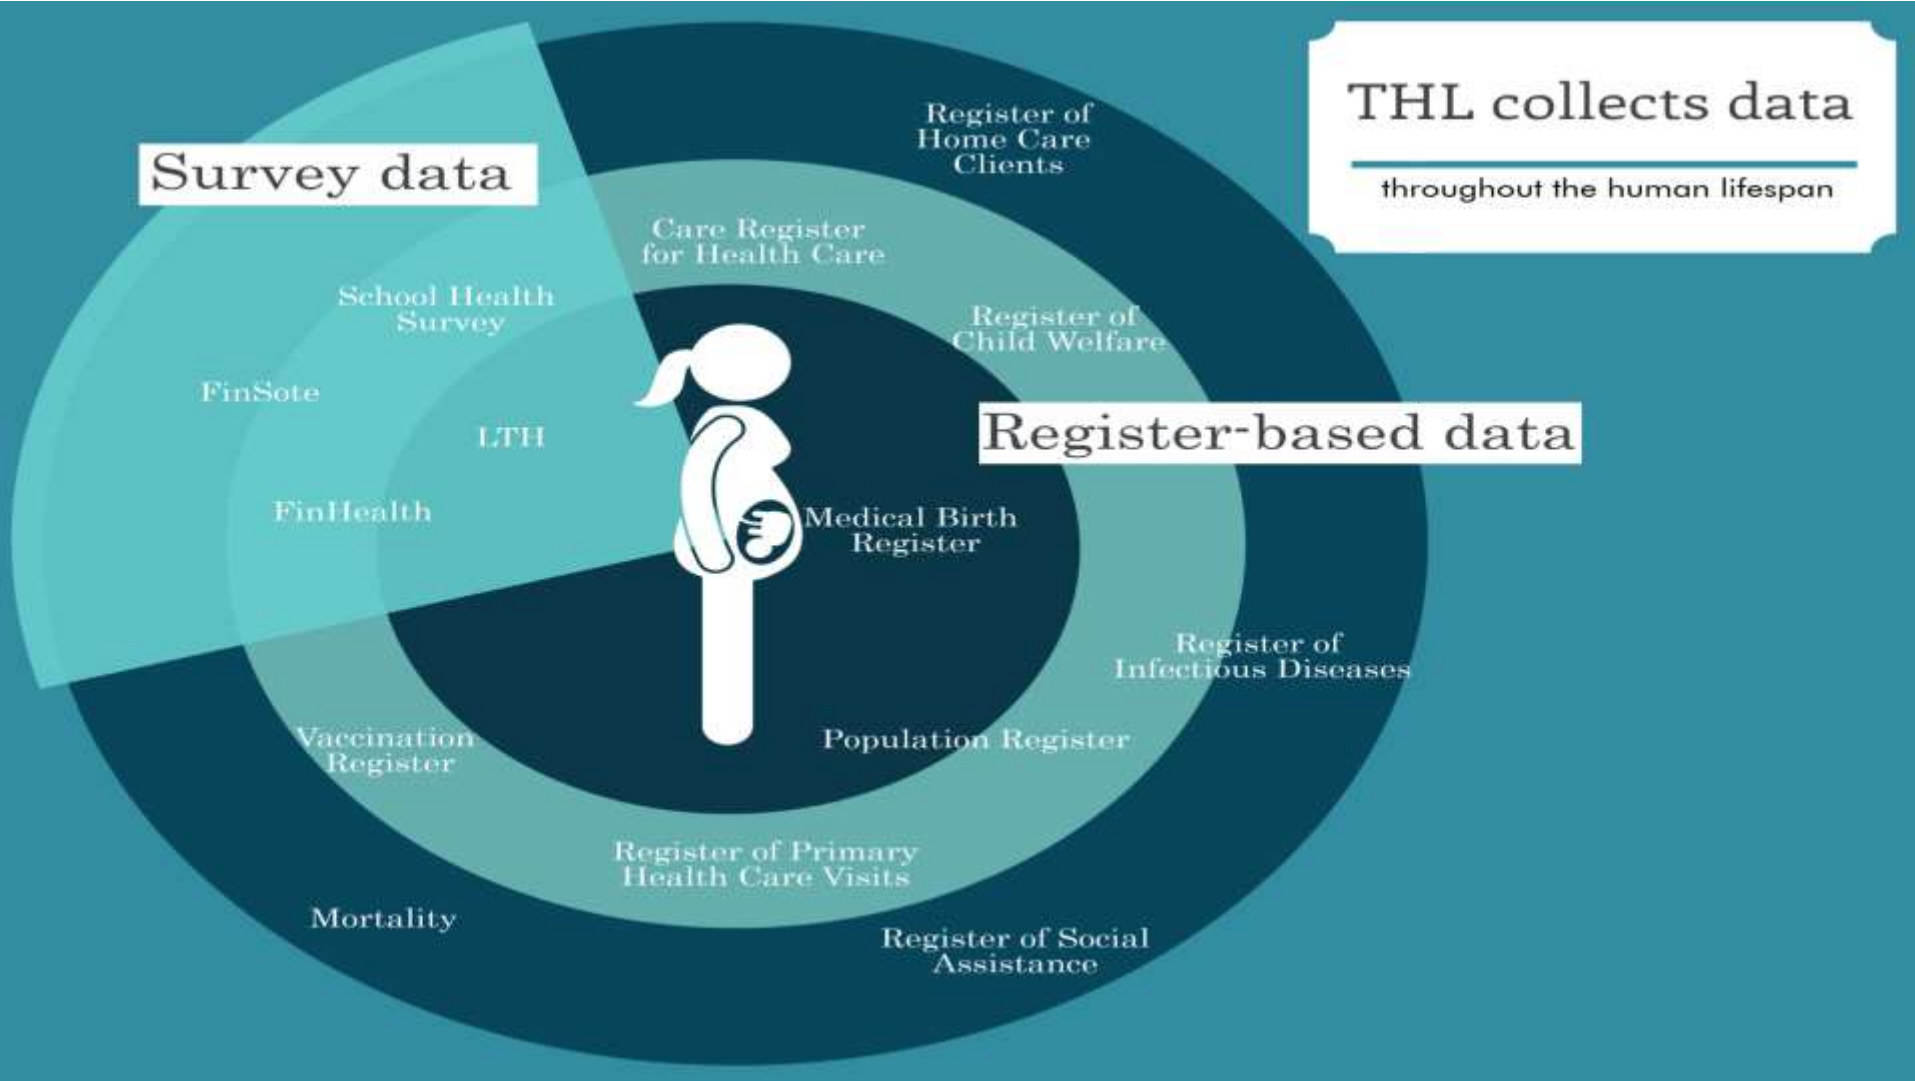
THL collects data

throughout the human lifespan

Survey data

Register of Home Care Clients

Care Register for Health Care

School Health Survey

Register of Child Welfare

FinSote

LTH

Register-based data

FinHealth

Medical Birth Register

Register of Infectious Diseases

Vaccination Register

Population Register

Register of Primary Health Care Visits

Mortality

Register of Social Assistance